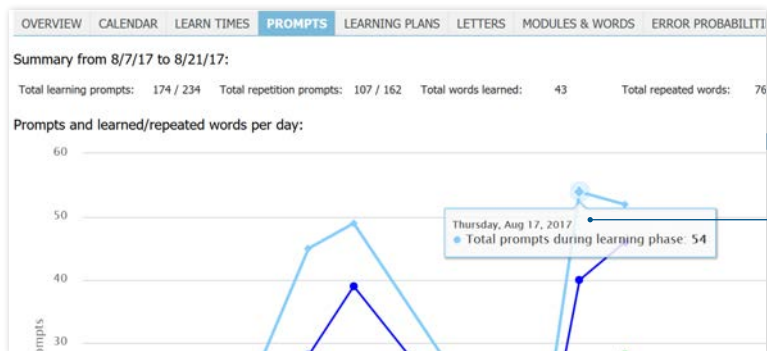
OVERVIEW | CALENDAR | LEARN TIMES | PROMPTS | LEARNING PLANS | LETTERS | MODULES & WORDS | ERROR PROBABILITI

Summary from 8/7/17 to 8/21/17:

Total learning prompts: 174 / 234 Total repetition prompts: 107 / 162 Total words learned: 43 Total repeated words: 76

Prompts and learned/repeated words per day:

60
50
40
30
ompts

Thursday, Aug 17, 2017
Total prompts during learning phase: 54